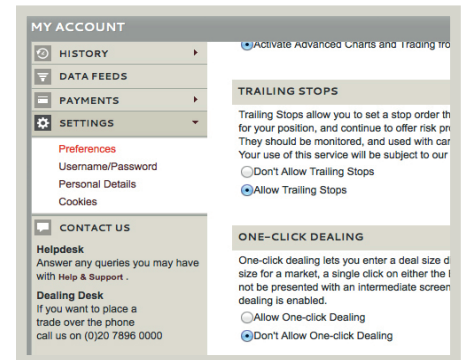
MY ACCOUNT

HISTORY

DATA FEEDS

PAYMENTS

SETTINGS

Preferences

Username/Password

Personal Details

Cookies

CONTACT US

Helpdesk

Answer any queries you may have with Help & Support .

Dealing Desk

If you want to place a trade over the phone call us on (0)20 7896 0000

Activate Advanced Charts and Trading fro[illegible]

TRAILING STOPS

Trailing Stops allow you to set a stop order t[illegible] for your position, and continue to offer risk pr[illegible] They should be monitored, and used with ca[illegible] Your use of this service will be subject to our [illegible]

Don't Allow Trailing Stops

Allow Trailing Stops

ONE-CLICK DEALING

One-click dealing lets you enter a deal size d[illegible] size for a market, a single click on either the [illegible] not be presented with an intermediate scree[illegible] dealing is enabled.

Allow One-click Dealing

Don't Allow One-click Dealing